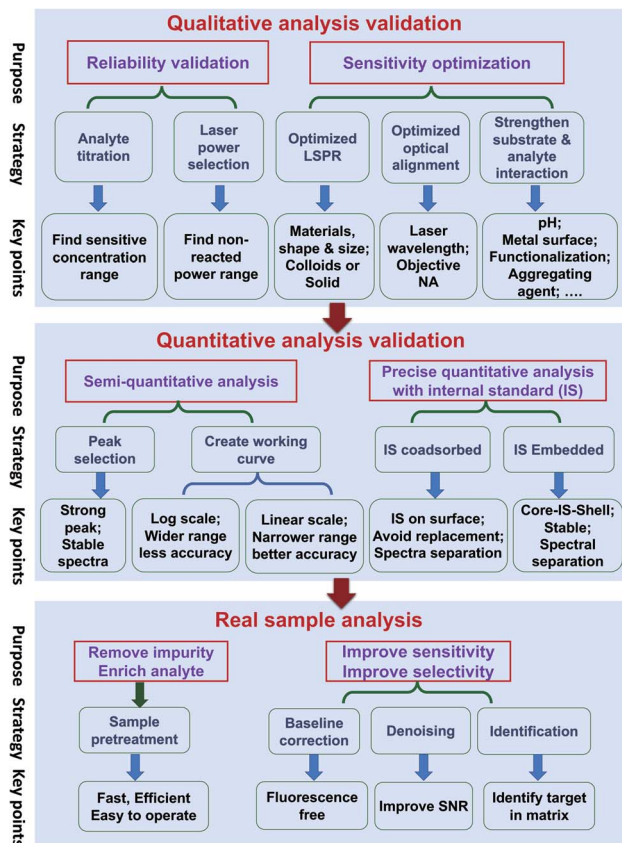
Qualitative analysis validation

Purpose

Reliability validation

Sensitivity optimization

Strategy

Analyte titration

Laser power selection

Optimized LSPR

Optimized optical alignment

Strengthen substrate & analyte interaction

Key points

Find sensitive concentration range

Find non-reacted power range

Materials, shape & size; Colloids or Solid

Laser wavelength; Objective NA

pH; Metal surface; Functionalization; Aggregating agent; ….

Quantitative analysis validation

Purpose

Semi-quantitative analysis

Precise quantitative analysis with internal standard (IS)

Strategy

Peak selection

Create working curve

IS coadsorbed

IS Embedded

Key points

Strong peak; Stable spectra

Log scale; Wider range less accuracy

Linear scale; Narrower range better accuracy

IS on surface; Avoid replacement; Spectra separation

Core-IS-Shell; Stable; Spectral separation

Real sample analysis

Purpose

Remove impurity Enrich analyte

Improve sensitivity Improve selectivity

Strategy

Sample pretreatment

Baseline correction

Denoising

Identification

Key points

Fast, Efficient Easy to operate

Fluorescence free

Improve SNR

Identify target in matrix